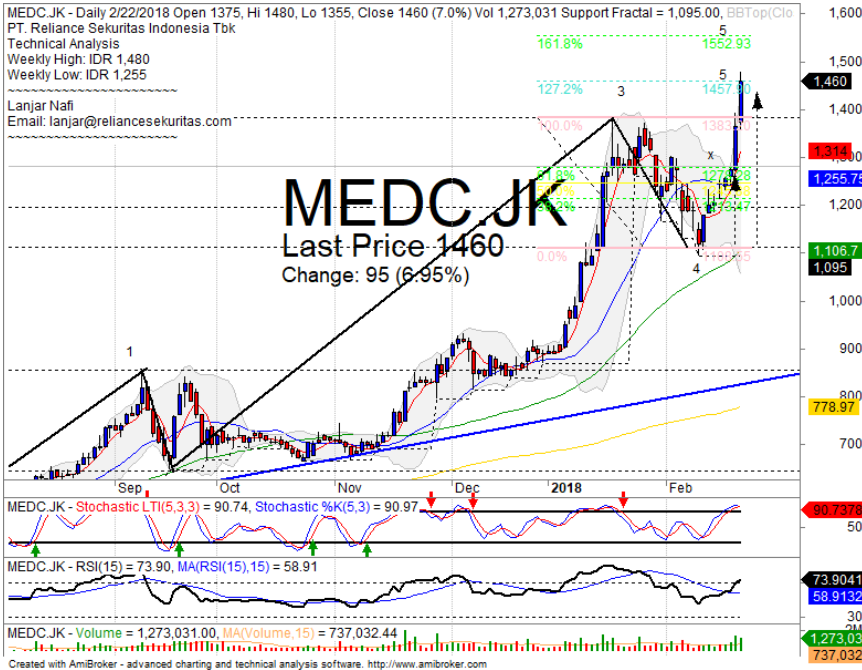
MEDC.JK - Daily 2/22/2018 Open 1375, Hi 1480, Lo 1355, Close 1460 (7.0%) Vol 1,273,031 Support Fractal = 1,095.00, BBTop(Clo
PT. Reliance Sekuritas Indonesia Tbk
Technical Analysis
Weekly High: IDR 1,480
Weekly Low: IDR 1,255
~~~~~~~~~~~~~~~~~~~~
Lanjar Nafi
Email: lanjar@reliancesekuritas.com
~~~~~~~~~~~~~~~~~~~~

MEDC.JK
Last Price 1460
Change: 95 (6.95%)

161.8% 1552.93
127.2% 1457.00
100.0% 1383.00
61.8% 1276.28
50.0%
38.2%
0.0% 1105.65

1 3 4 5 5 x

1,600
1,500
1,460
1,400
1,314
1,255.78
1,200
1,106.7
1,095
1,000
900
800
778.97
700

Sep Oct Nov Dec 2018 Feb

MEDC.JK - Stochastic LTI(5,3,3) = 90.74, Stochastic %K(5,3) = 90.97
90.7378
50

MEDC.JK - RSI(15) = 73.90, MA(RSI(15),15) = 58.91
73.9041
58.9132

MEDC.JK - Volume = 1,273,031.00, MA(Volume,15) = 737,032.44
1,273,03
737,032

Created with AmiBroker - advanced charting and technical analysis software. http://www.amibroker.com